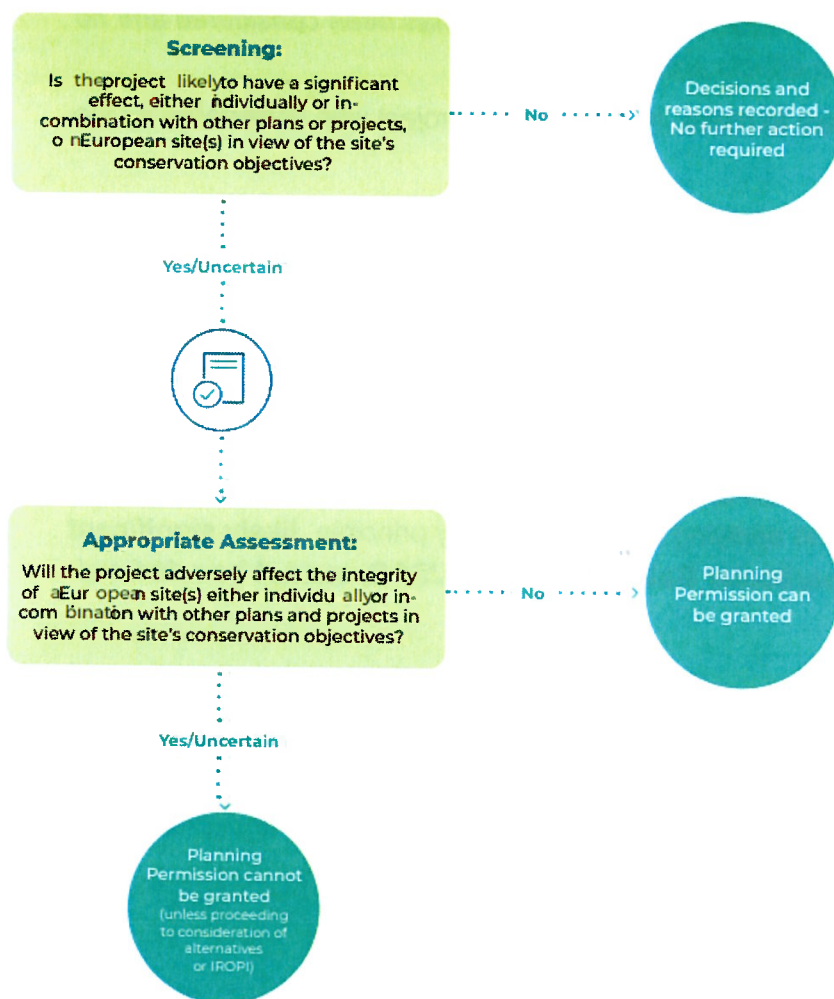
Screening:
Is theproject likelyto have a significant effect, either individually or in-combination with other plans or projects, o nEuropean site(s) in view of the site's conservation objectives?

No

Decisions and reasons recorded - No further action required

Yes/Uncertain

Appropriate Assessment:
Will the project adversely affect the integrity of aEur opean site(s) either individu allyor in-com binatón with other plans and projects in view of the site's conservation objectives?

No

Planning Permission can be granted

Yes/Uncertain

Planning Permission cannot be granted (unless proceeding to consideration of alternatives or IROPI)